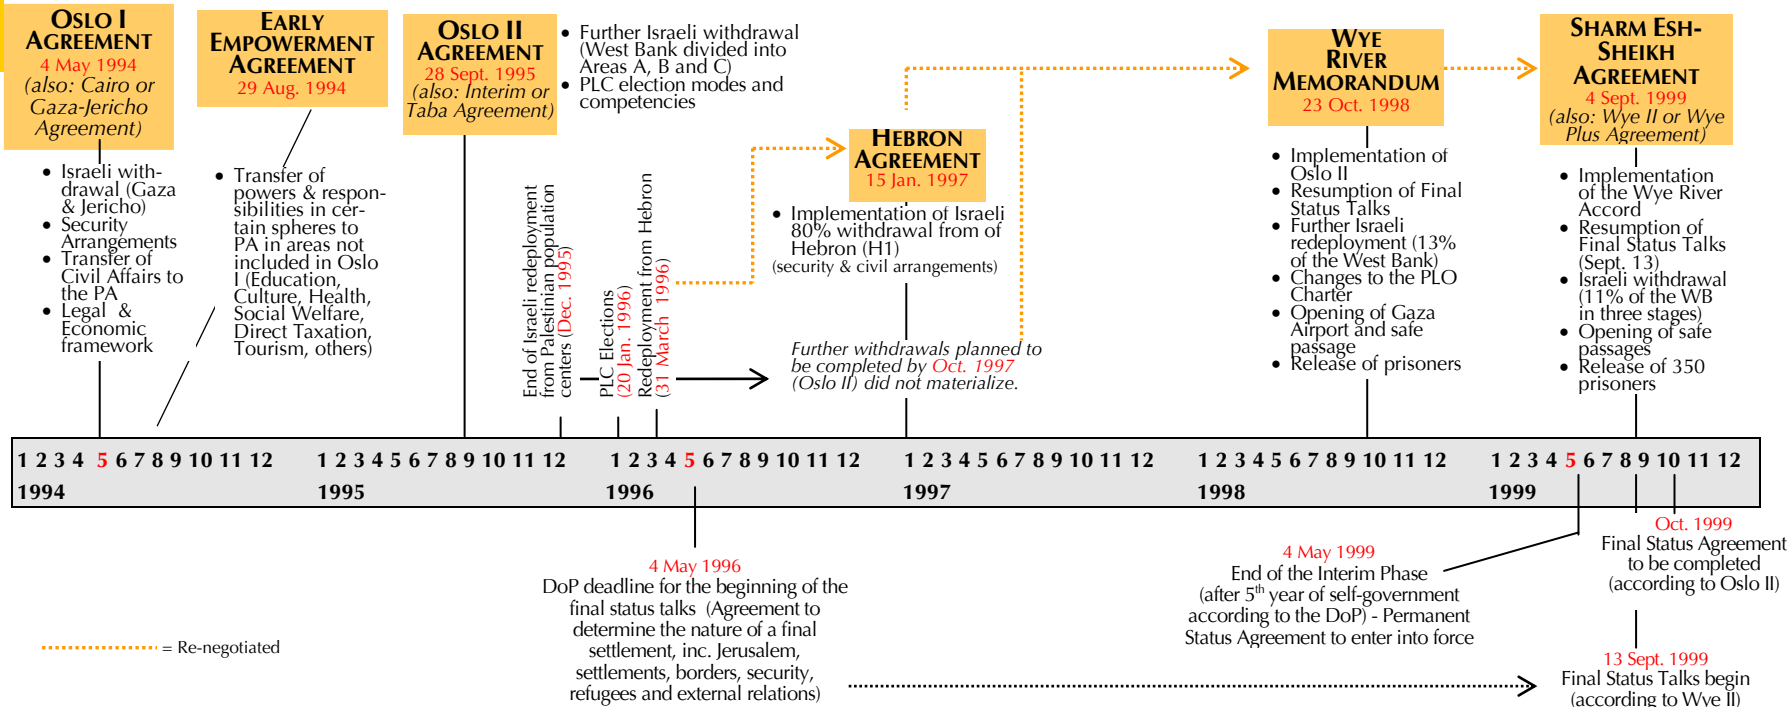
OSLO I AGREEMENT
4 May 1994
(also: Cairo or Gaza-Jericho Agreement)

• Israeli withdrawal (Gaza & Jericho)
• Security Arrangements
• Transfer of Civil Affairs to the PA
• Legal & Economic framework

EARLY EMPOWERMENT AGREEMENT
29 Aug. 1994

• Transfer of powers & responsibilities in certain spheres to PA in areas not included in Oslo I (Education, Culture, Health, Social Welfare, Direct Taxation, Tourism, others)

OSLO II AGREEMENT
28 Sept. 1995
(also: Interim or Taba Agreement)

• Further Israeli withdrawal (West Bank divided into Areas A, B and C)
• PLC election modes and competencies

End of Israeli redeployment from Palestinian population centers (Dec. 1995)

PLC Elections (20 Jan. 1996)

Redeployment from Hebron (31 March 1996)

HEBRON AGREEMENT
15 Jan. 1997

• Implementation of Israeli 80% withdrawal from of Hebron (H1)
(security & civil arrangements)

Further withdrawals planned to be completed by Oct. 1997 (Oslo II) did not materialize.

WYE RIVER MEMORANDUM
23 Oct. 1998

• Implementation of Oslo II
• Resumption of Final Status Talks
• Further Israeli redeployment (13% of the West Bank)
• Changes to the PLO Charter
• Opening of Gaza Airport and safe passage
• Release of prisoners

SHARM ESH-SHEIKH AGREEMENT
4 Sept. 1999
(also: Wye II or Wye Plus Agreement)

• Implementation of the Wye River Accord
• Resumption of Final Status Talks (Sept. 13)
• Israeli withdrawal (11% of the WB in three stages)
• Opening of safe passages
• Release of 350 prisoners

1 2 3 4 5 6 7 8 9 10 11 12
1994
1 2 3 4 5 6 7 8 9 10 11 12
1995
1 2 3 4 5 6 7 8 9 10 11 12
1996
1 2 3 4 5 6 7 8 9 10 11 12
1997
1 2 3 4 5 6 7 8 9 10 11 12
1998
1 2 3 4 5 6 7 8 9 10 11 12
1999

4 May 1996
DoP deadline for the beginning of the final status talks (Agreement to determine the nature of a final settlement, inc. Jerusalem, settlements, borders, security, refugees and external relations)

4 May 1999
End of the Interim Phase
(after 5$^{th}$ year of self-government according to the DoP) - Permanent Status Agreement to enter into force

Oct. 1999
Final Status Agreement to be completed (according to Oslo II)

13 Sept. 1999
Final Status Talks begin (according to Wye II)

= Re-negotiated